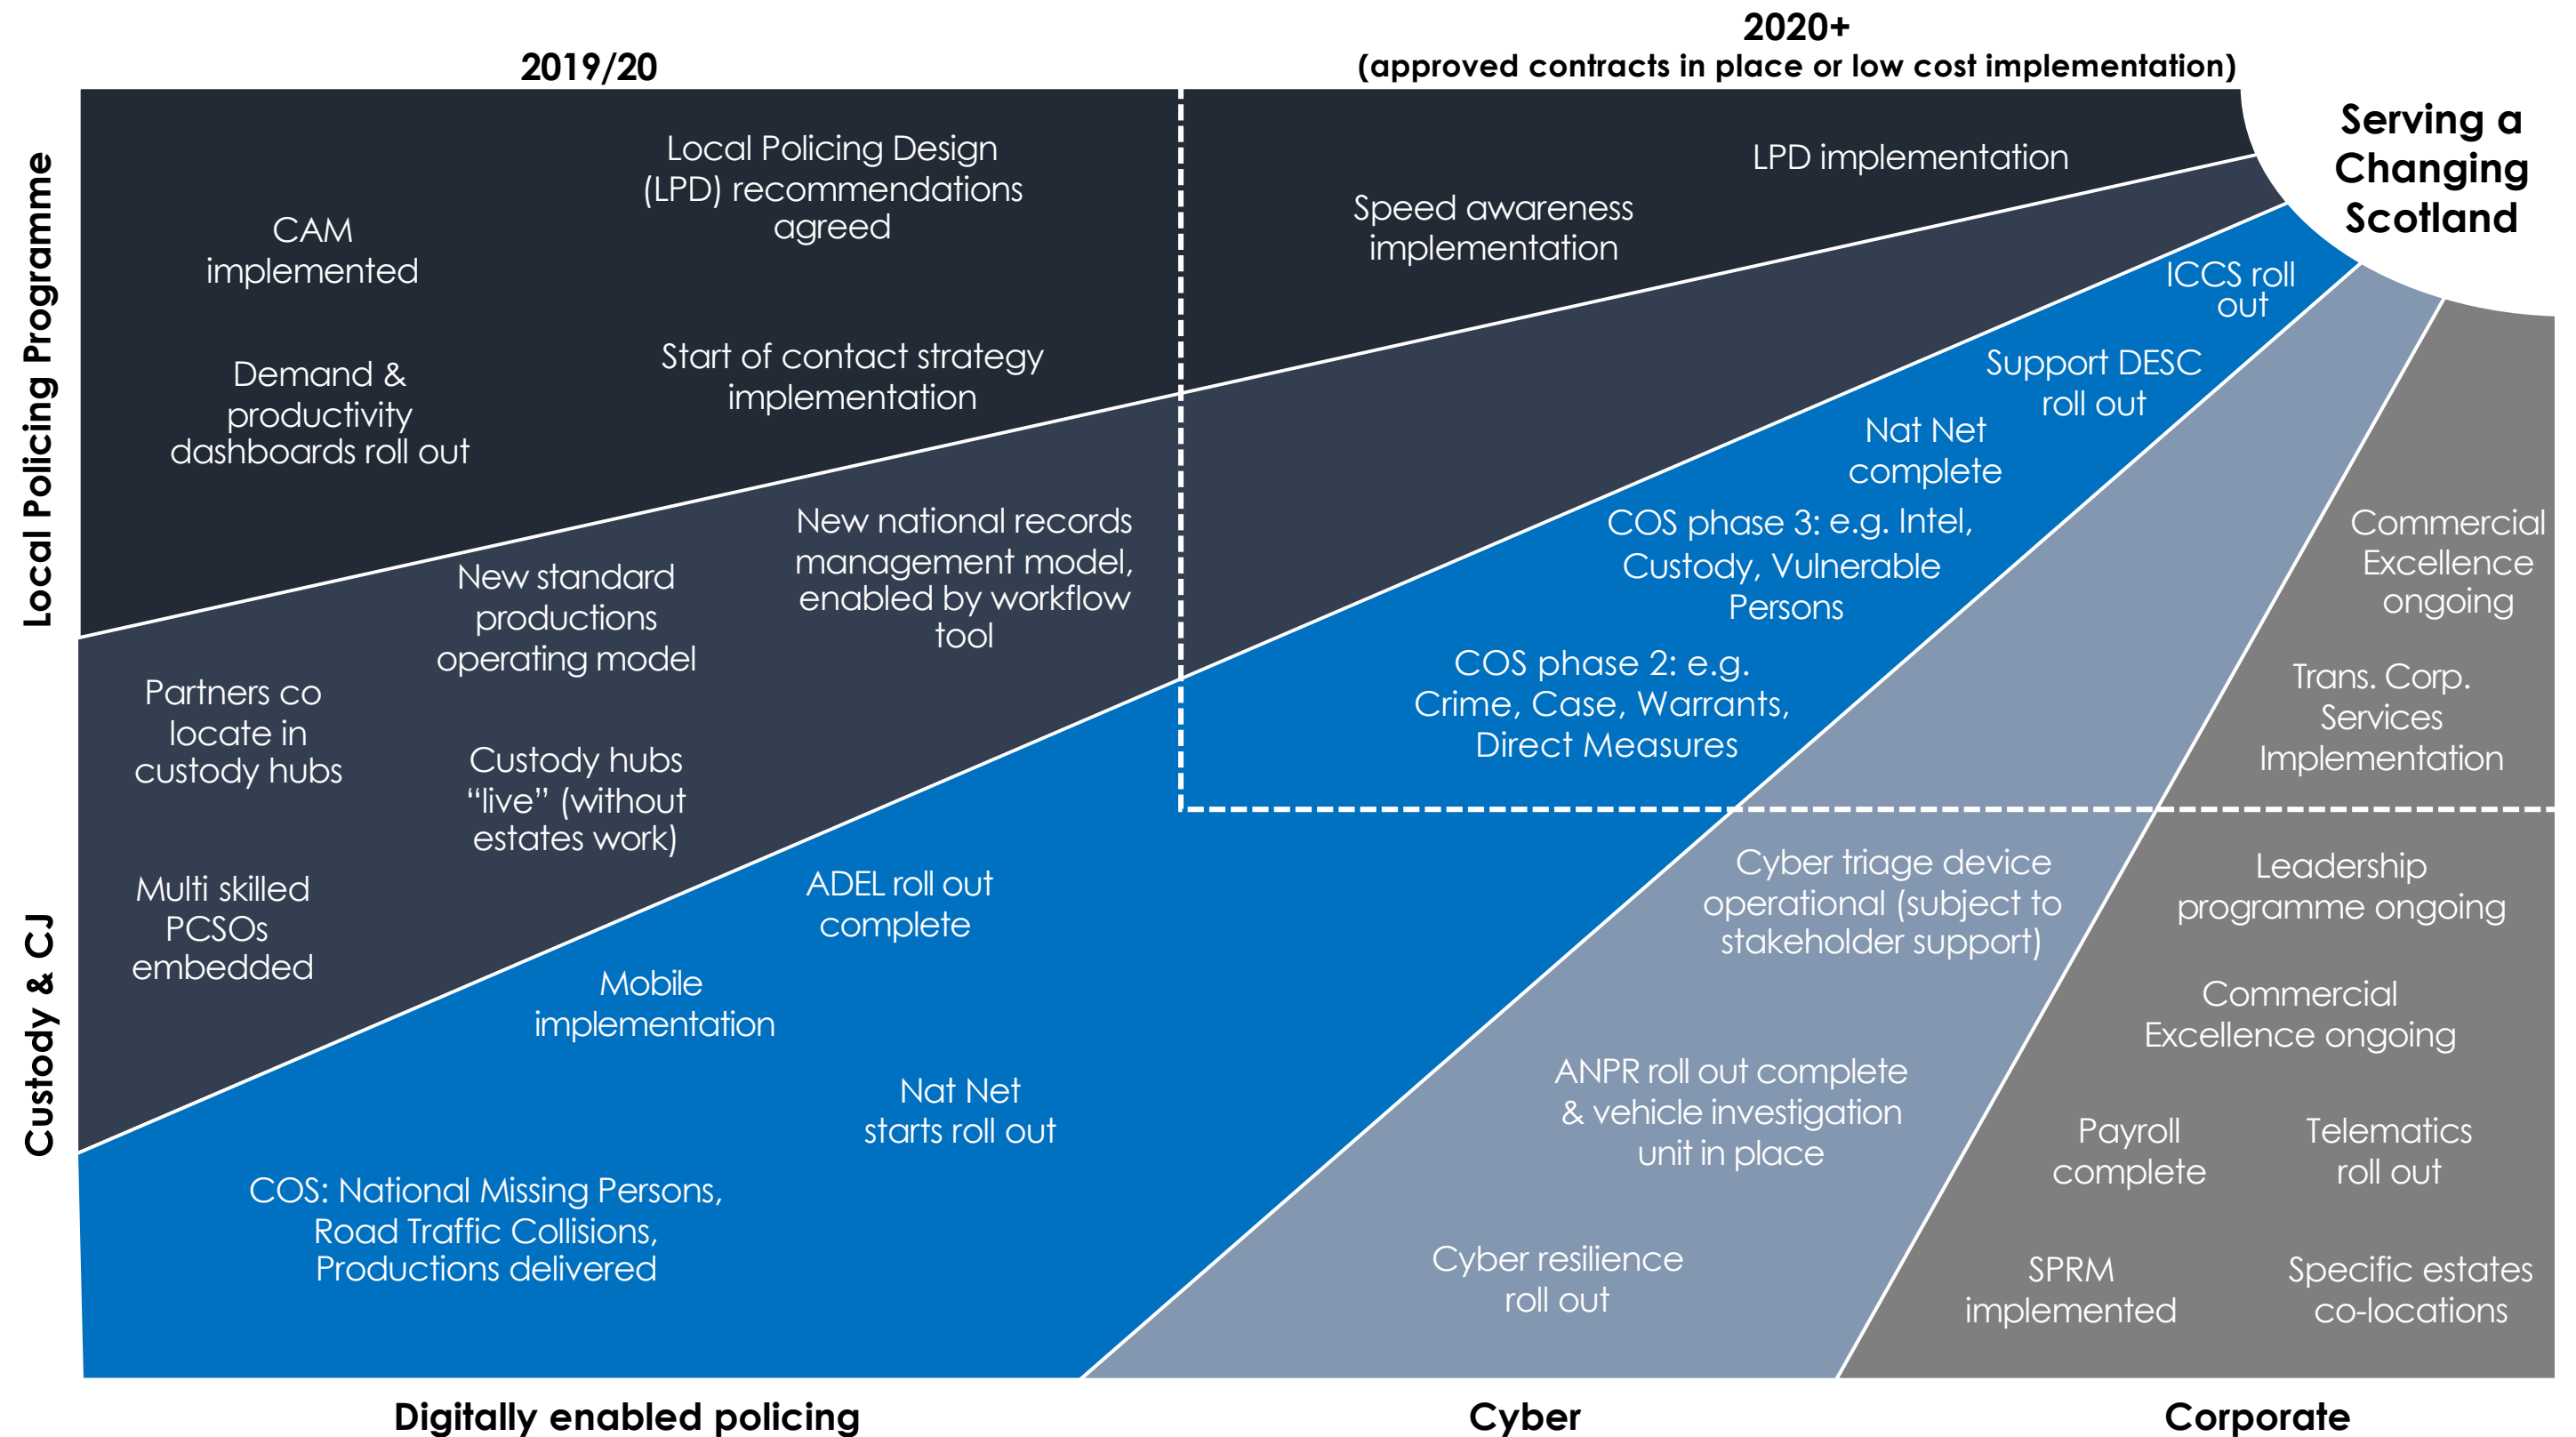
2019/20

2020+
(approved contracts in place or low cost implementation)

Serving a Changing Scotland

Local Policing Programme

CAM implemented

Local Policing Design (LPD) recommendations agreed

Demand & productivity dashboards roll out

Start of contact strategy implementation

LPD implementation

Speed awareness implementation

New standard productions operating model

New national records management model, enabled by workflow tool

Partners co locate in custody hubs

Custody hubs "live" (without estates work)

Multi skilled PCSOs embedded

ICCS roll out

Support DESC roll out

Nat Net complete

COS phase 3: e.g. Intel, Custody, Vulnerable Persons

COS phase 2: e.g. Crime, Case, Warrants, Direct Measures

Commercial Excellence ongoing

Trans. Corp. Services Implementation

ADEL roll out complete

Mobile implementation

Nat Net starts roll out

COS: National Missing Persons, Road Traffic Collisions, Productions delivered

Cyber triage device operational (subject to stakeholder support)

ANPR roll out complete & vehicle investigation unit in place

Cyber resilience roll out

Leadership programme ongoing

Commercial Excellence ongoing

Payroll complete

Telematics roll out

SPRM implemented

Specific estates co-locations

Custody & CJ

Digitally enabled policing

Cyber

Corporate